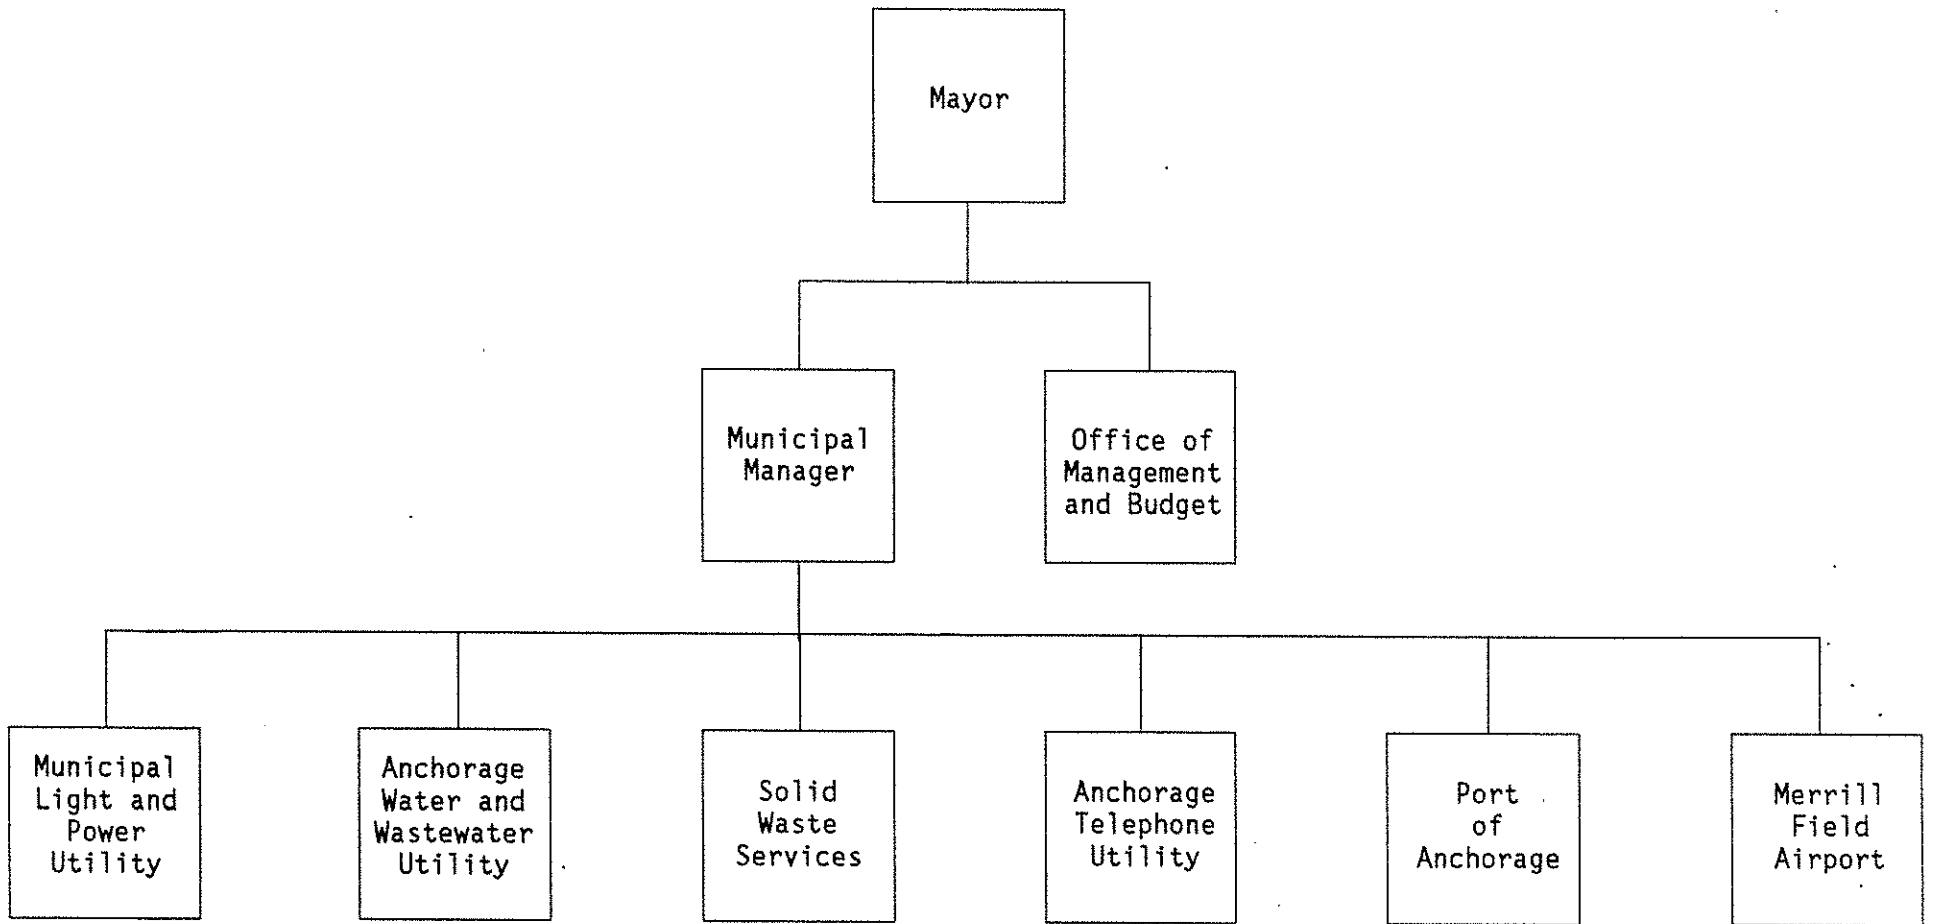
Mayor

Municipal Manager

Office of Management and Budget

Municipal Light and Power Utility

Anchorage Water and Wastewater Utility

Solid Waste Services

Anchorage Telephone Utility

Port of Anchorage

Merrill Field Airport